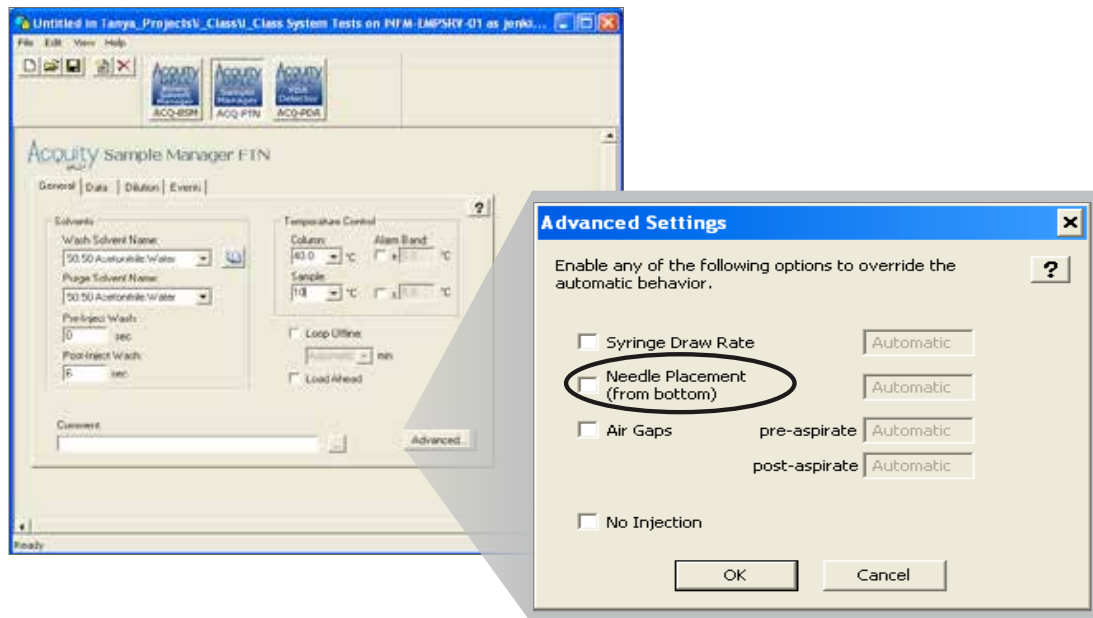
Untitled in Tanya_Projects\I_Class\I_Class System Tests on PIFM-EMPSRV-01 as jenki...

File Edit View Help

ACQ-BSM ACQ-FTN ACQ-PDA

Acquity UPLC Sample Manager FTN

General | Data | Dilution | Events

?

Solvents

Wash Solvent Name:

50:50 Acetonitrile:Water

Purge Solvent Name:

50:50 Acetonitrile:Water

Pre-Inject Wash:

0 sec

Post-Inject Wash:

6 sec

Temperature Control

Column:

40.0 °C

Alarm Band:

± 5.0 °C

Sample:

10 °C

± 5.0 °C

Loop Offline:

Automatic min

Load Ahead

Comment:

Advanced...

Ready

Advanced Settings

Enable any of the following options to override the automatic behavior.

?

Syringe Draw Rate Automatic

Needle Placement (from bottom) Automatic

Air Gaps pre-aspirate Automatic

post-aspirate Automatic

No Injection

OK

Cancel